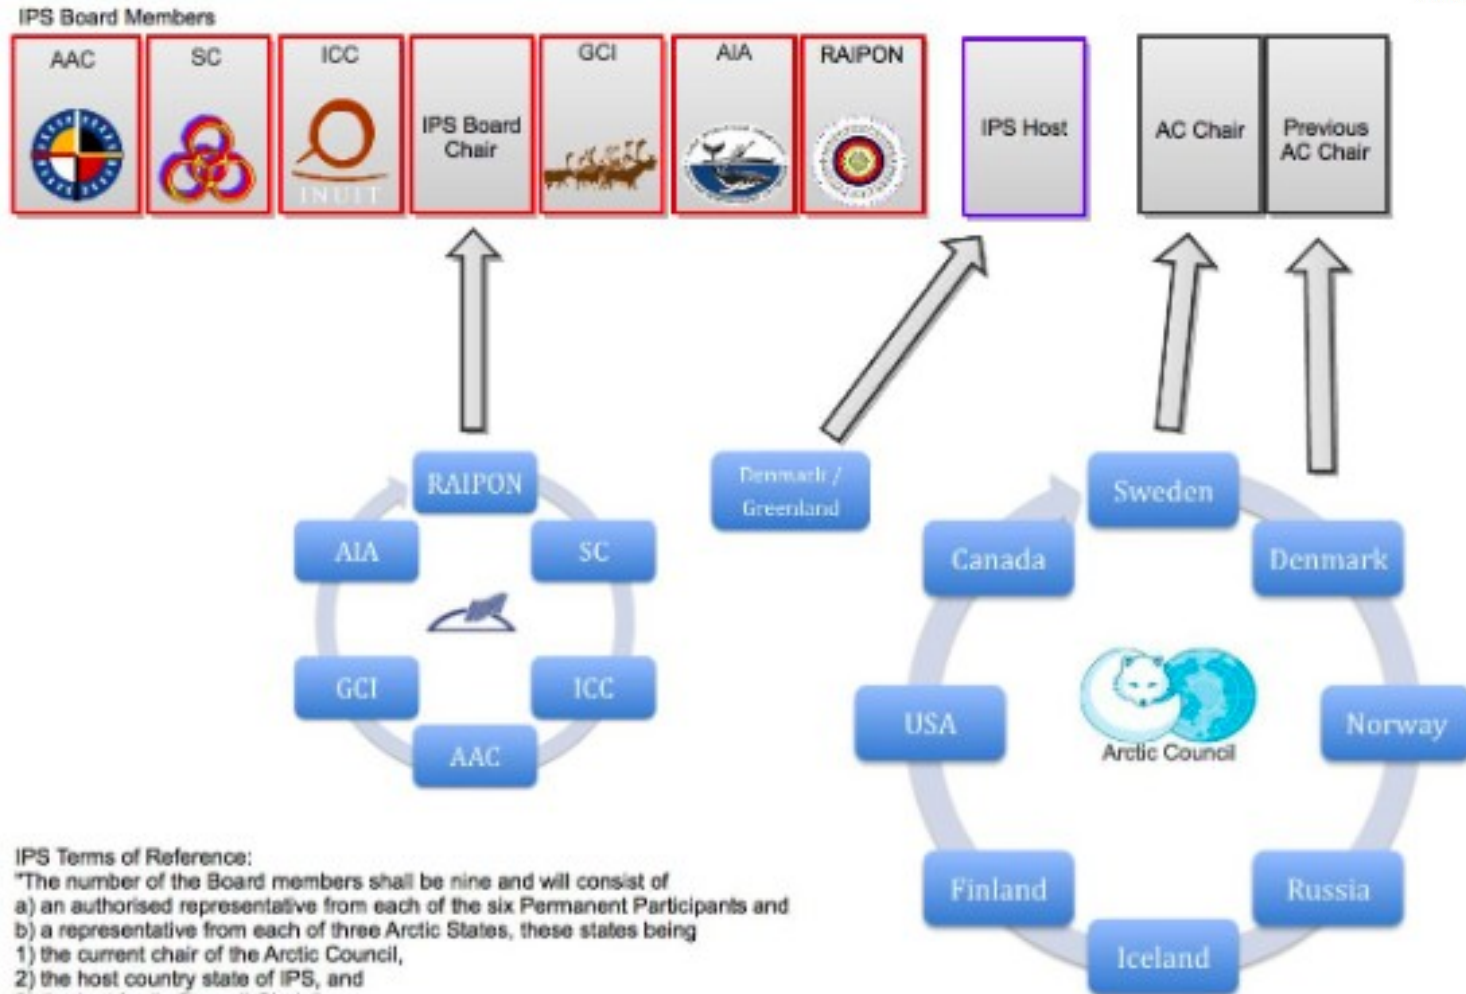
IPS Board Members

AAC

SC

ICC

INUIT

IPS Board Chair

GCI

AIA

RAIPON

IPS Host

AC Chair

Previous AC Chair

RAIPON

SC

ICC

AAC

GCI

AIA

Denmark / Greenland

Sweden

Denmark

Norway

Russia

Iceland

Finland

USA

Canada

Arctic Council

IPS Terms of Reference:
"The number of the Board members shall be nine and will consist of
a) an authorised representative from each of the six Permanent Participants and
b) a representative from each of three Arctic States, these states being
1) the current chair of the Arctic Council,
2) the host country state of IPS, and
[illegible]